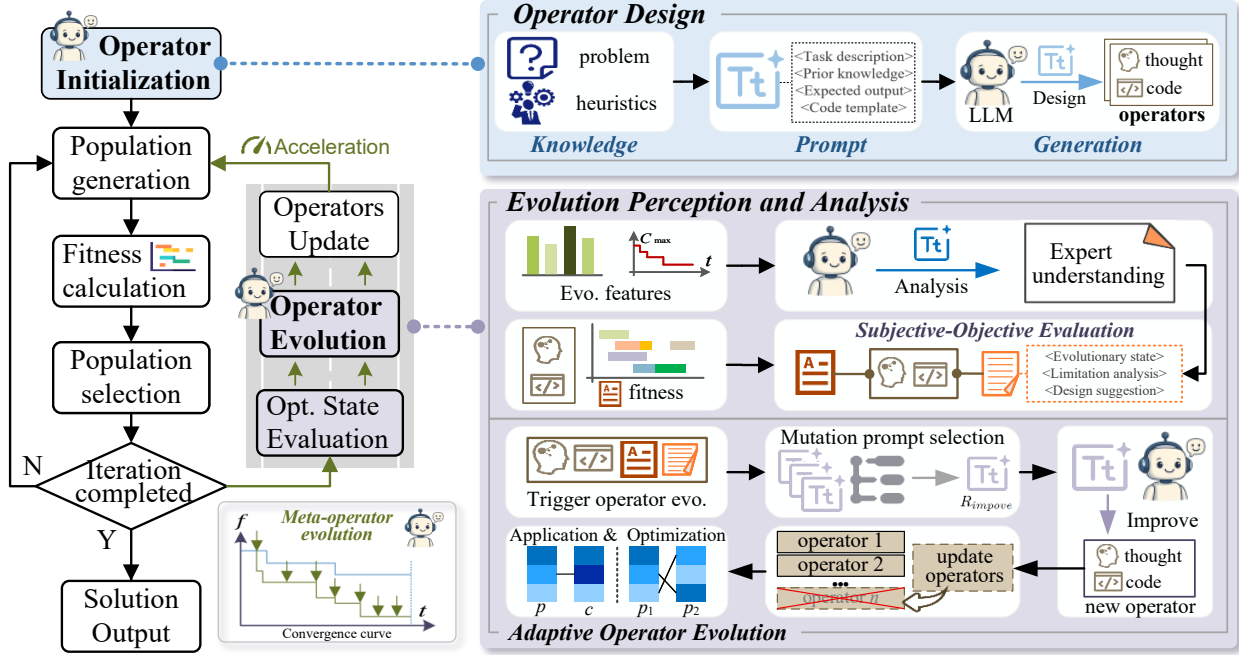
Operator Initialization

Population generation

Fitness calculation

Population selection

Iteration completed

N

Y

Solution Output

Acceleration

Operators Update

Operator Evolution

Opt. State Evaluation

Meta-operator evolution

$f$

$t$

Convergence curve

Operator Design

problem

heuristics

Knowledge

<Task description>
<Prior knowledge>
<Expected output>
<Code template>

Prompt

LLM

Design

thought

code

operators

Generation

Evolution Perception and Analysis

$C_{\max}$

$t$

Evo. features

Analysis

Expert understanding

fitness

Subjective-Objective Evaluation

<Evolutionary state>
<Limitation analysis>
<Design suggestion>

Trigger operator evo.

Mutation prompt selection

$R_{impove}$

Improve

thought

code

new operator

Application & Optimization

$p$

$c$

$p_1$

$p_2$

operator 1

operator 2

operator $n$

update operators

Adaptive Operator Evolution